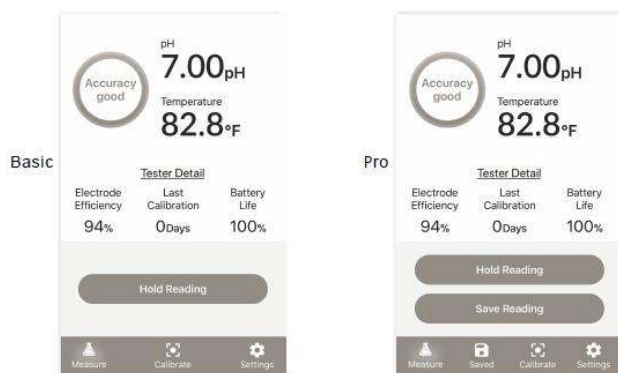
Basic

Accuracy good

pH

7.00pH

Temperature

82.8°F

Tester Detail

| Electrode Efficiency | Last Calibration | Battery Life |
|---|---|---|
| 94% | 0Days | 100% |

Hold Reading

Measure Calibrate Settings

Pro

Accuracy good

pH

7.00pH

Temperature

82.8°F

Tester Detail

| Electrode Efficiency | Last Calibration | Battery Life |
|---|---|---|
| 94% | 0Days | 100% |

Hold Reading

Save Reading

Measure Saved Calibrate Settings